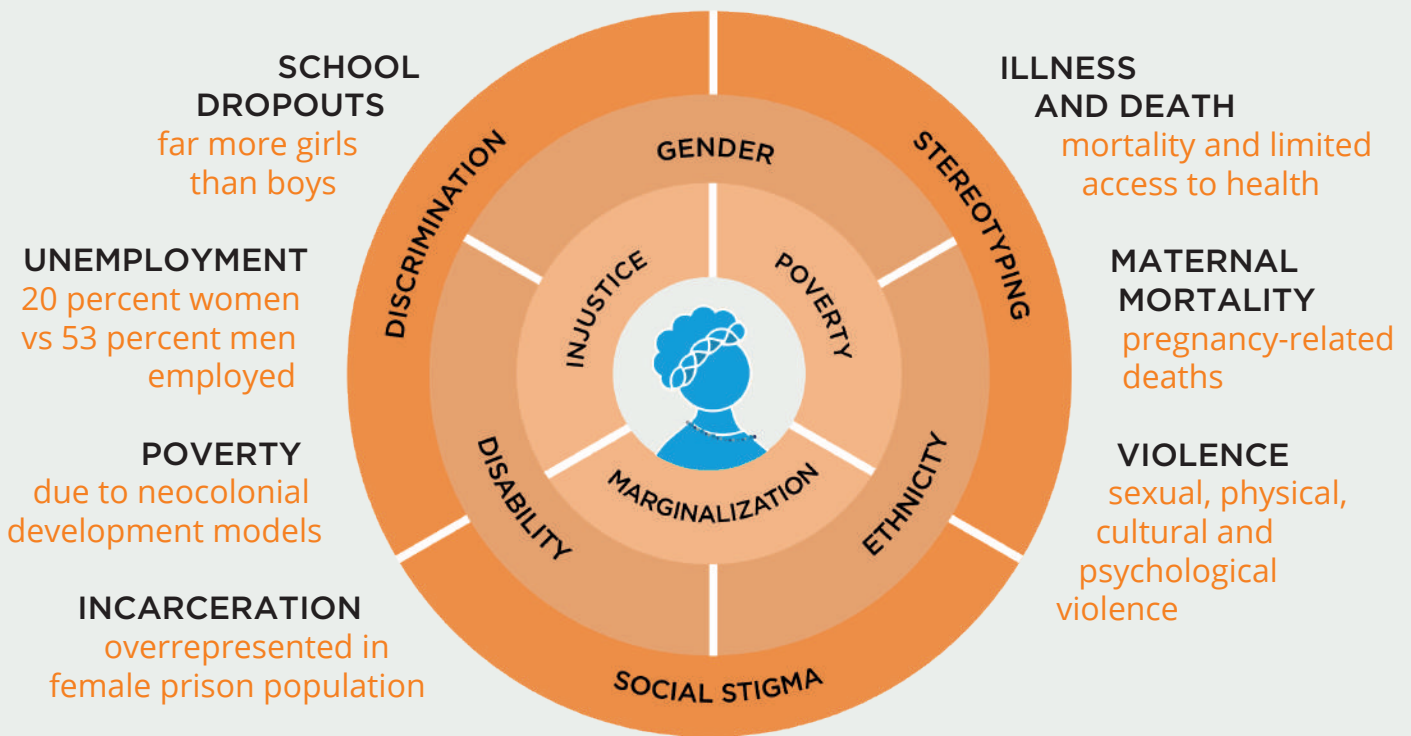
SCHOOL DROPOUTS
far more girls than boys

UNEMPLOYMENT
20 percent women vs 53 percent men employed

POVERTY
due to neocolonial development models

INCARCERATION
overrepresented in female prison population

DISCRIMINATION

GENDER

STEREOTYPING

INJUSTICE

POVERTY

DISABILITY

MARGINALIZATION

ETHNICITY

SOCIAL STIGMA

ILLNESS AND DEATH
mortality and limited access to health

MATERNAL MORTALITY
pregnancy-related deaths

VIOLENCE
sexual, physical, cultural and psychological violence